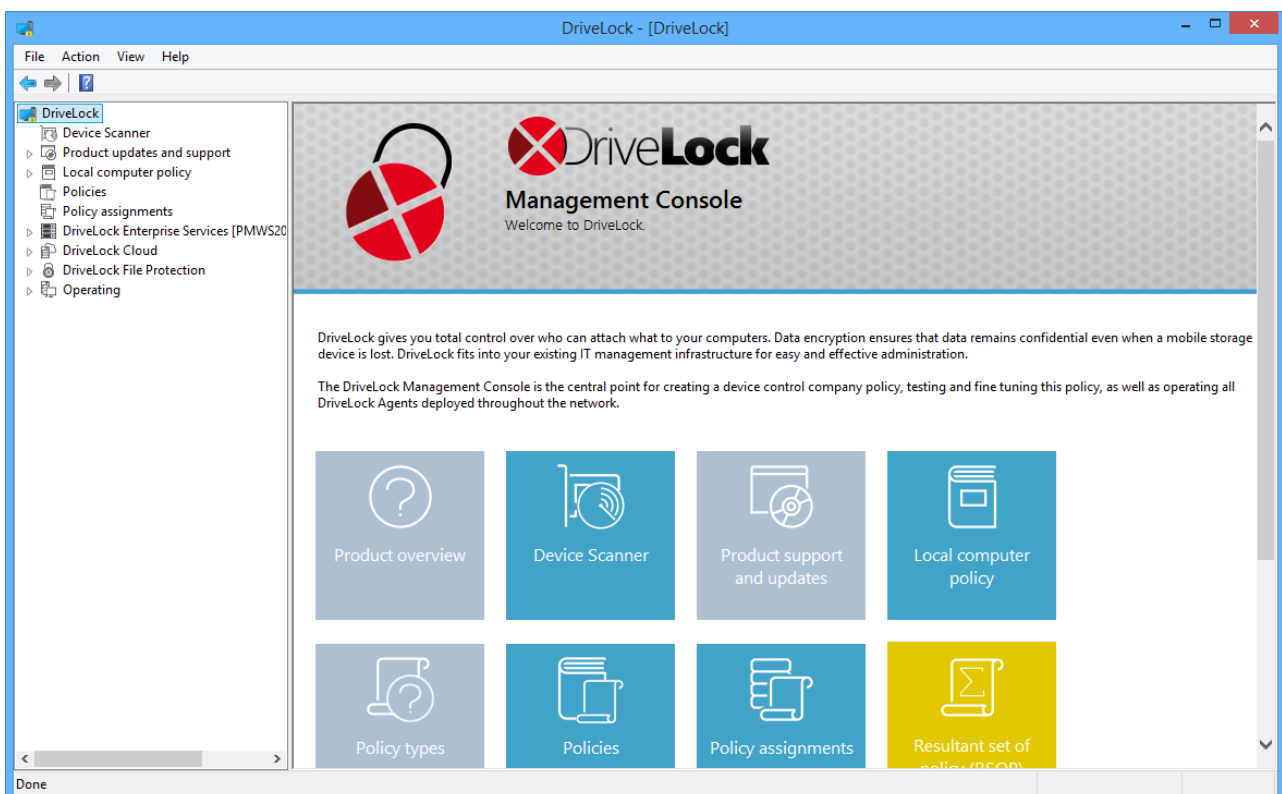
DriveLock - [DriveLock]

File Action View Help

DriveLock
Device Scanner
Product updates and support
Local computer policy
Policies
Policy assignments
DriveLock Enterprise Services [PMWS20
DriveLock Cloud
DriveLock File Protection
Operating

DriveLock

Management Console
Welcome to DriveLock.

DriveLock gives you total control over who can attach what to your computers. Data encryption ensures that data remains confidential even when a mobile storage device is lost. DriveLock fits into your existing IT management infrastructure for easy and effective administration.

The DriveLock Management Console is the central point for creating a device control company policy, testing and fine tuning this policy, as well as operating all DriveLock Agents deployed throughout the network.

Product overview

Device Scanner

Product support and updates

Local computer policy

Policy types

Policies

Policy assignments

Resultant set of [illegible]

Done